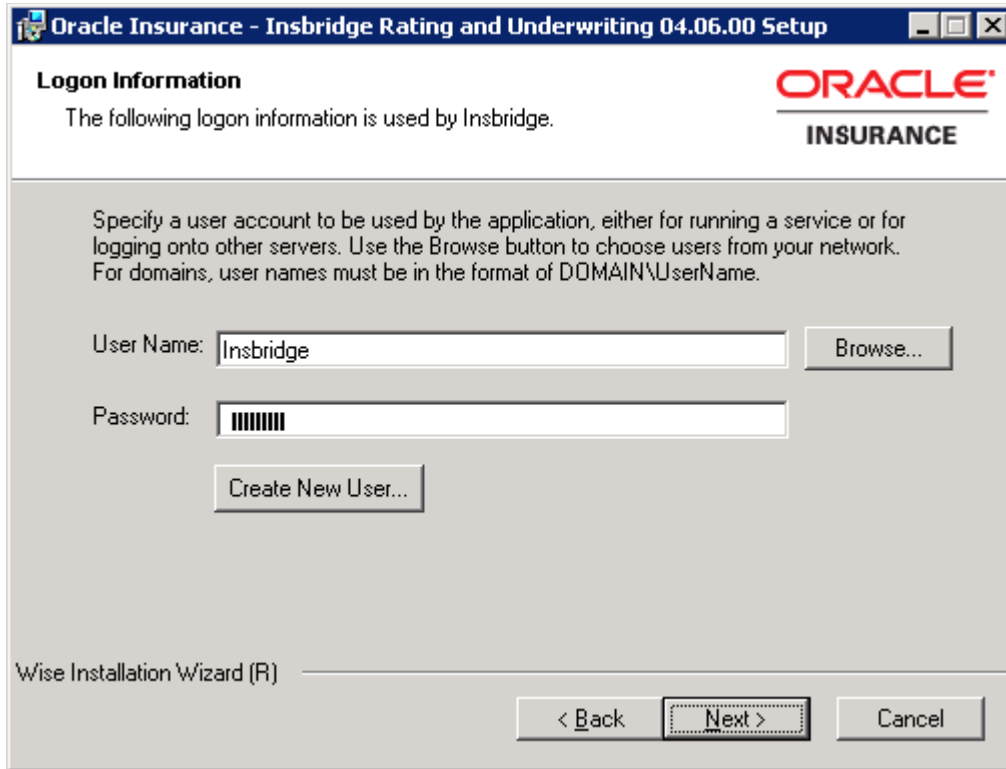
Oracle Insurance - Insbridge Rating and Underwriting 04.06.00 Setup

Logon Information

The following logon information is used by Insbridge.

ORACLE
INSURANCE

Specify a user account to be used by the application, either for running a service or for logging onto other servers. Use the Browse button to choose users from your network. For domains, user names must be in the format of DOMAIN\UserName.

User Name: Insbridge

Browse...

Password: ||||||||

Create New User...

Wise Installation Wizard (R)

< Back

Next >

Cancel